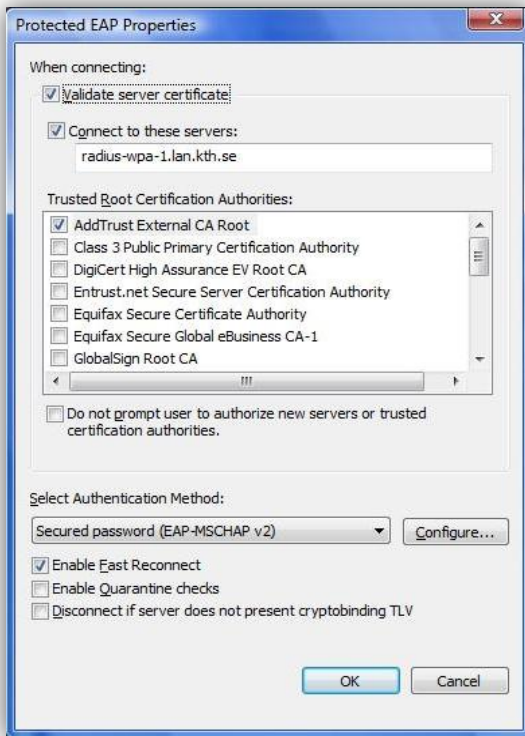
Protected EAP Properties

When connecting:

Validate server certificate

Connect to these servers:

radius-wpa-1.lan.kth.se

Trusted Root Certification Authorities:

AddTrust External CA Root
Class 3 Public Primary Certification Authority
DigiCert High Assurance EV Root CA
Entrust.net Secure Server Certification Authority
Equifax Secure Certificate Authority
Equifax Secure Global eBusiness CA-1
GlobalSign Root CA

Do not prompt user to authorize new servers or trusted certification authorities.

Select Authentication Method:

Secured password (EAP-MSCHAP v2)

Configure...

Enable Fast Reconnect
Enable Quarantine checks
Disconnect if server does not present cryptobinding TLV

OK

Cancel